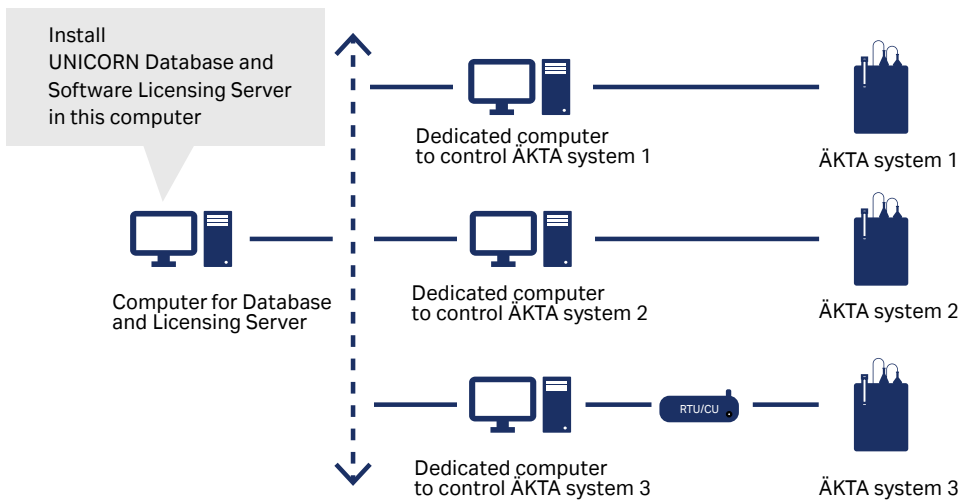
Install
UNICORN Database and
Software Licensing Server
in this computer

Dedicated computer
to control ÄKTA system 1

ÄKTA system 1

Computer for Database
and Licensing Server

Dedicated computer
to control ÄKTA system 2

ÄKTA system 2

RTU/CU

Dedicated computer
to control ÄKTA system 3

ÄKTA system 3